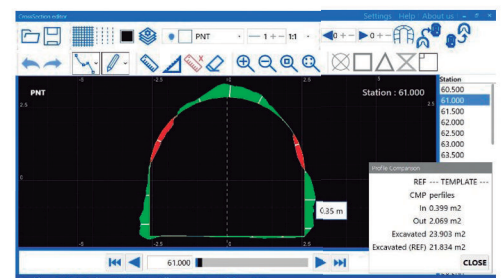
CrossSection editor

Settings Help About us

PNT

1:1

0

0

PNT

Station : 61.000

Station
60.500
61.000
61.500
62.000
62.500
63.000
63.500

-2.5

2.5

0.35 m

Profile Comparison

REF --- TEMPLATE ---
CMP perfiles
In 0.399 m2
Out 2.069 m2
Excavated 23.903 m2
Excavated (REF) 21.834 m2

CLOSE

61.000